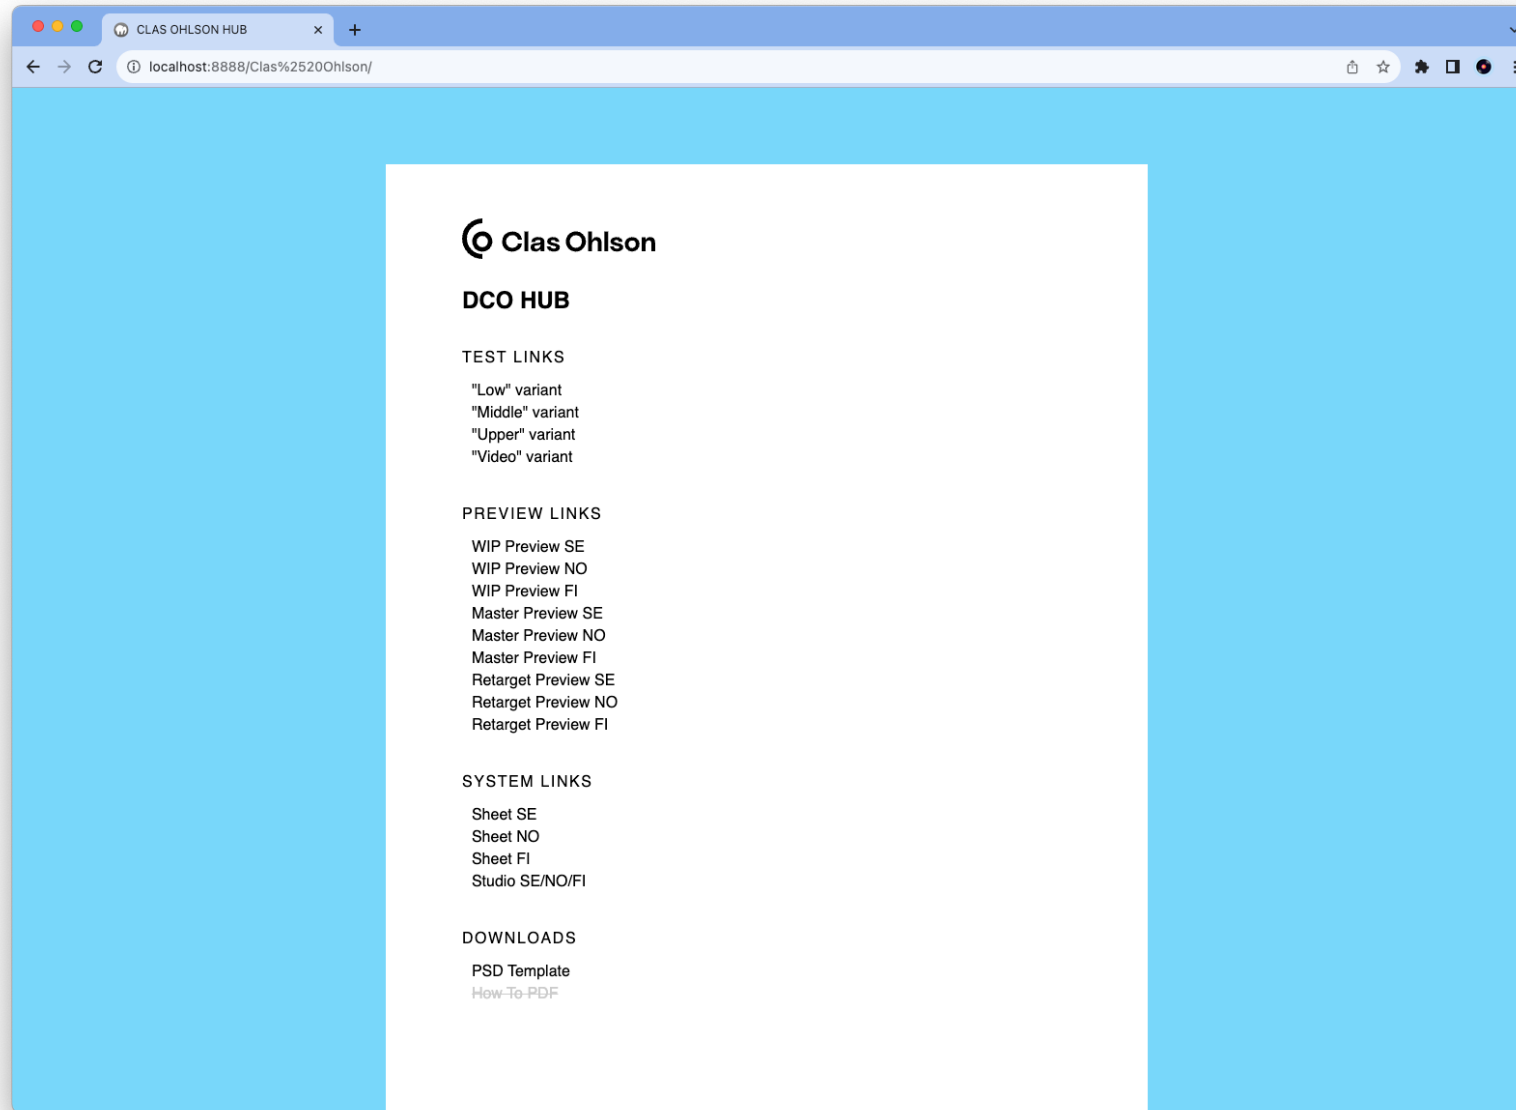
CLAS OHLSON HUB

localhost:8888/Clas%2520Ohlson/

Clas Ohlson

DCO HUB

TEST LINKS

"Low" variant
"Middle" variant
"Upper" variant
"Video" variant

PREVIEW LINKS

WIP Preview SE
WIP Preview NO
WIP Preview FI
Master Preview SE
Master Preview NO
Master Preview FI
Retarget Preview SE
Retarget Preview NO
Retarget Preview FI

SYSTEM LINKS

Sheet SE
Sheet NO
Sheet FI
Studio SE/NO/FI

DOWNLOADS

PSD Template
How To PDF